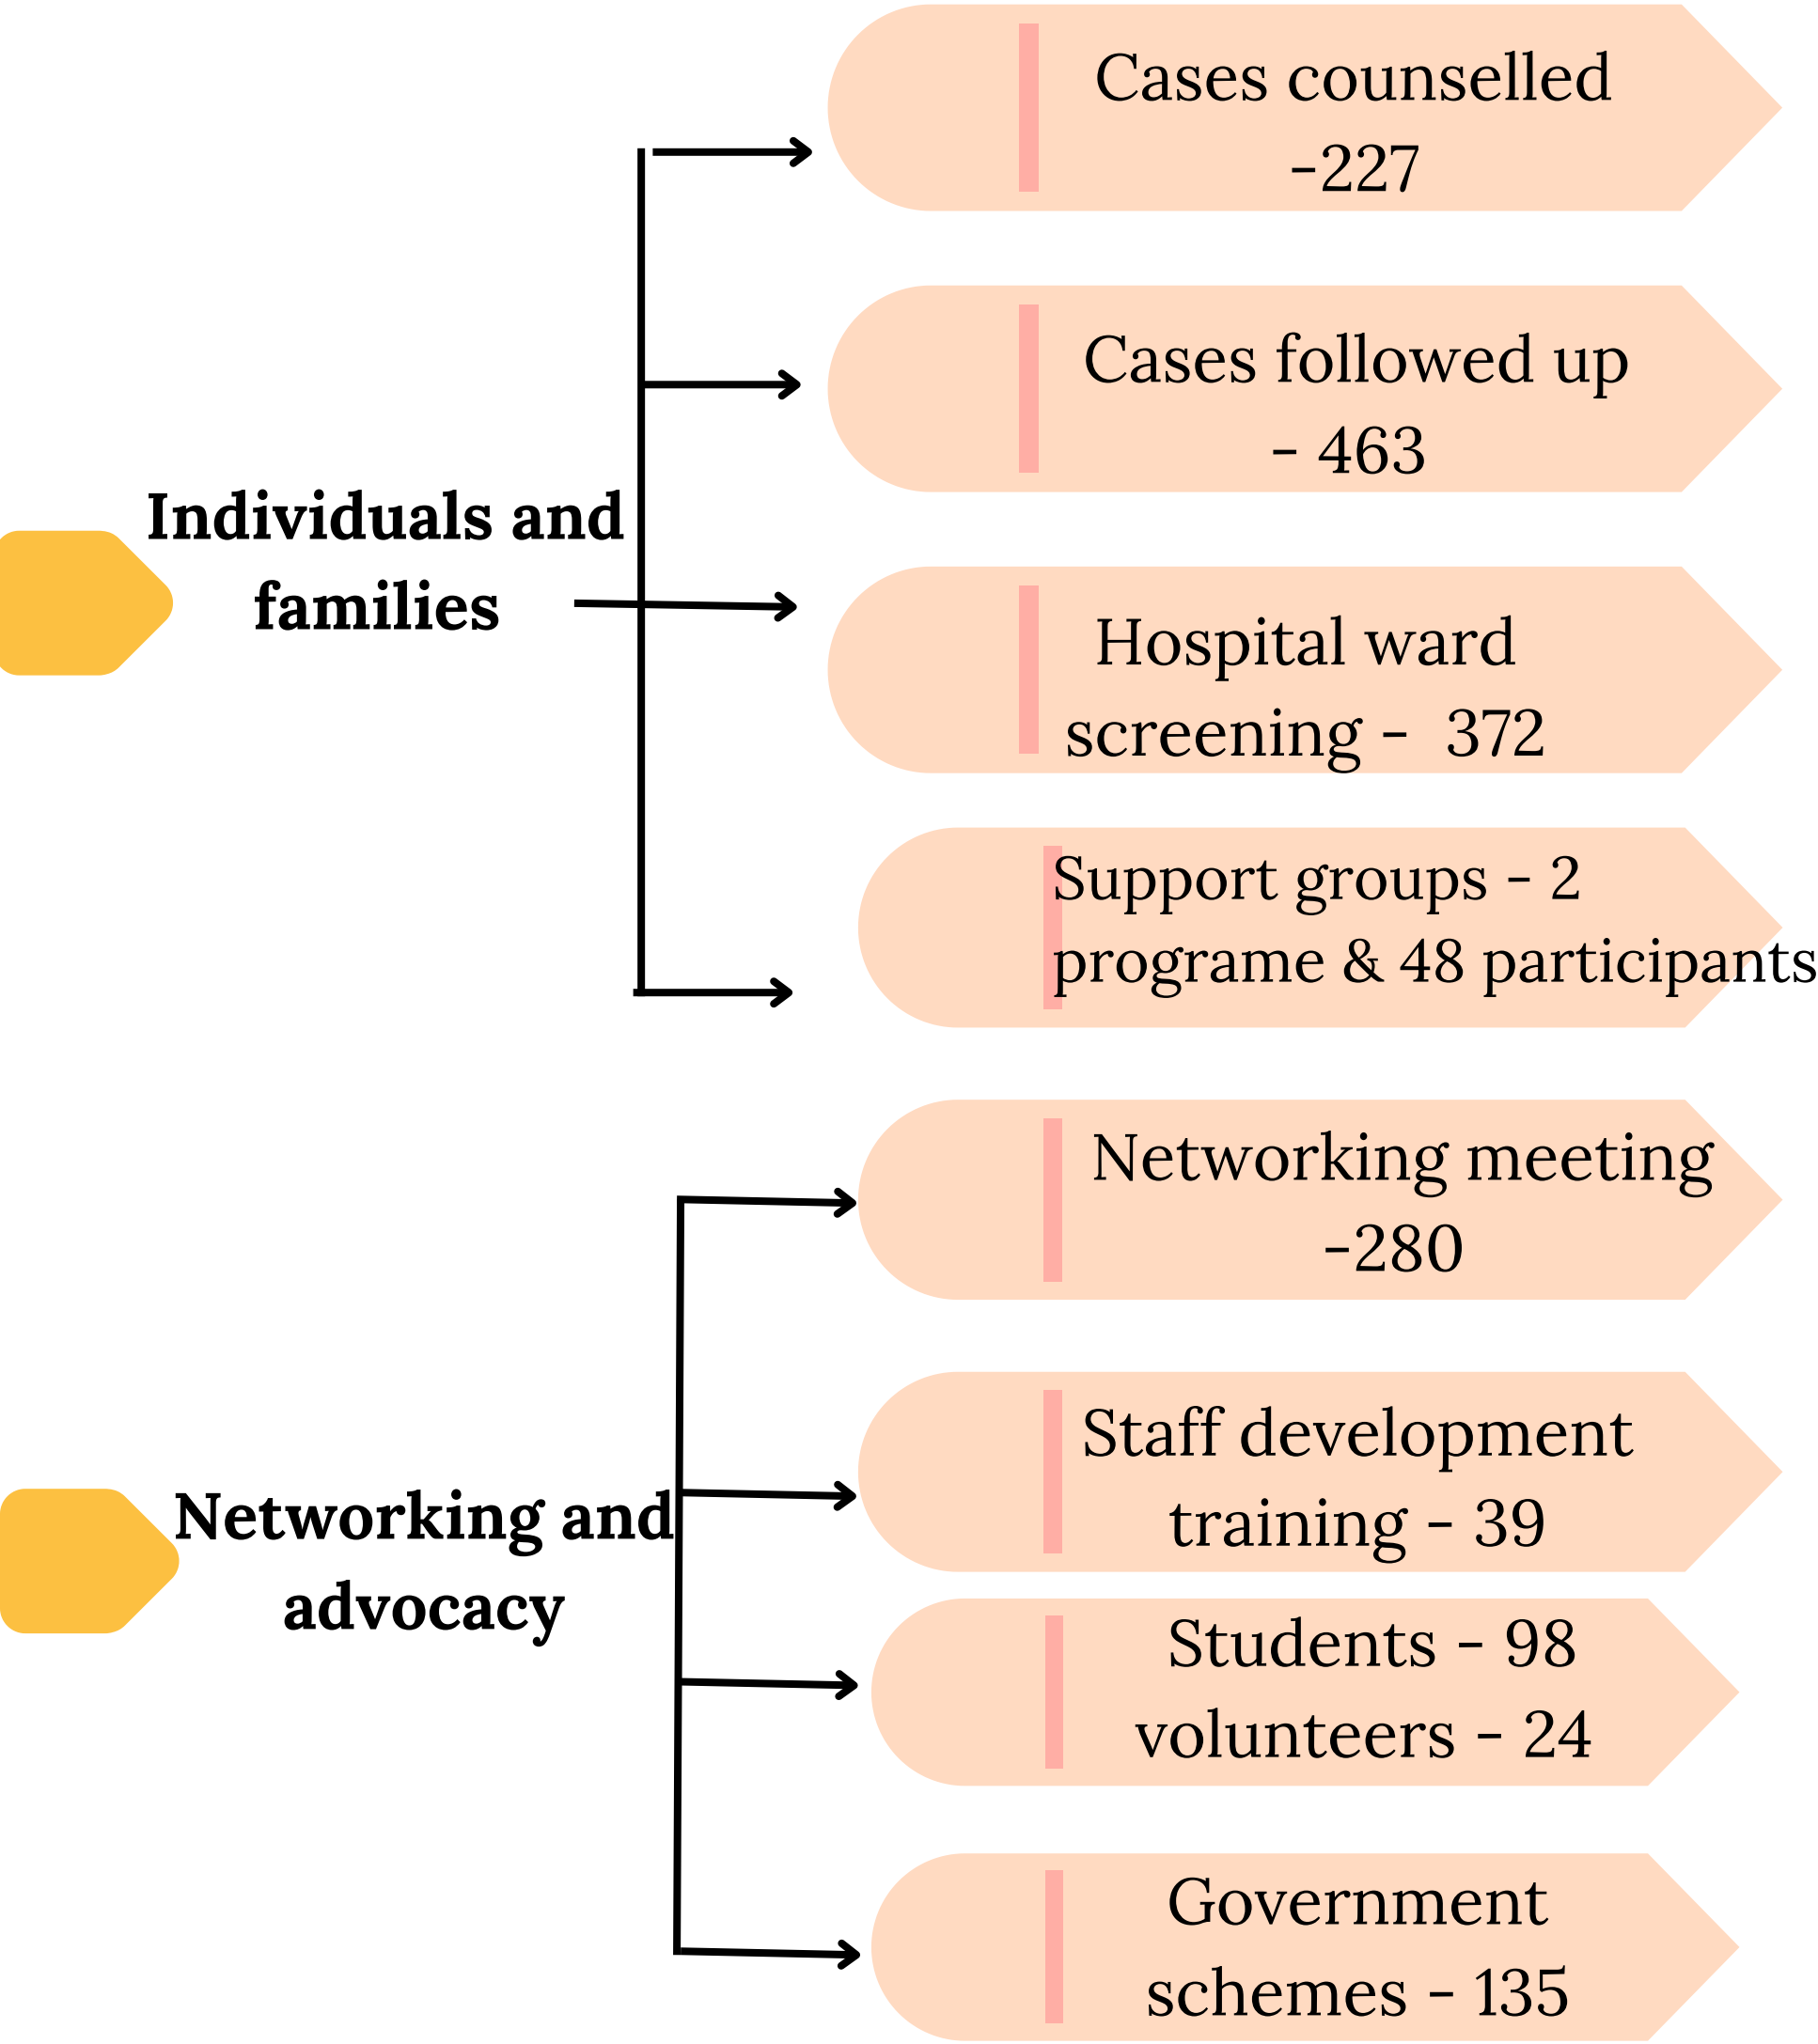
Individuals and families

Cases counselled -227

Cases followed up - 463

Hospital ward screening - 372

Support groups - 2 programe & 48 participants

Networking and advocacy

Networking meeting -280

Staff development training - 39

Students - 98 volunteers - 24

Government schemes - 135